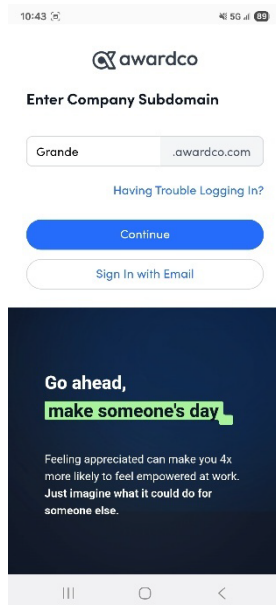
10:43

5G 89

awardco

Enter Company Subdomain

Grande .awardco.com

Having Trouble Logging In?

Continue

Sign In with Email

Go ahead,

make someone's day

Feeling appreciated can make you 4x more likely to feel empowered at work. Just imagine what it could do for someone else.